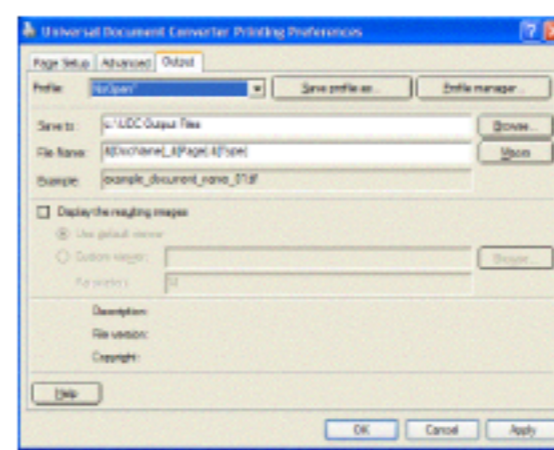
Universal Document Converter Printing Preferences

Page Setup | Advanced | Output

Profile: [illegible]

Save profile as...

Profile manager...

Save to: C:\UDC Output Files

Browse...

File Name: &[DocName]_&[Page]&[Type]

Macro

Example: example_document_name_01.tif

Display the resulting images

Use default viewer

Custom viewer:

Browse...

Parameters: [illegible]

Description:

File version:

Copyright:

Help

OK

Cancel

Apply